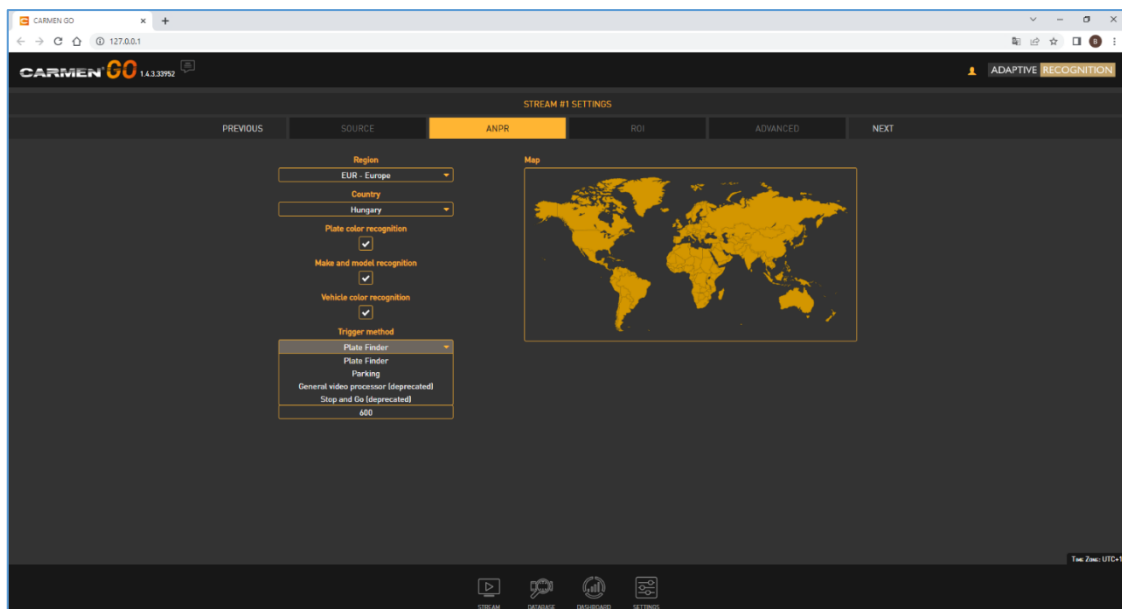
CARMEN GO
127.0.0.1

CARMEN GO 1.4.3.33952

ADAPTIVE RECOGNITION

STREAM #1 SETTINGS

PREVIOUS SOURCE ANPR ROI ADVANCED NEXT

Region
EUR - Europe
Country
Hungary
Plate color recognition
Make and model recognition
Vehicle color recognition
Trigger method
Plate Finder
Plate Finder
Parking
General video processor (deprecated)
Stop and Go (deprecated)
600

Map

Time Zone: UTC+1

STREAM DATABASE DASHBOARD SETTINGS